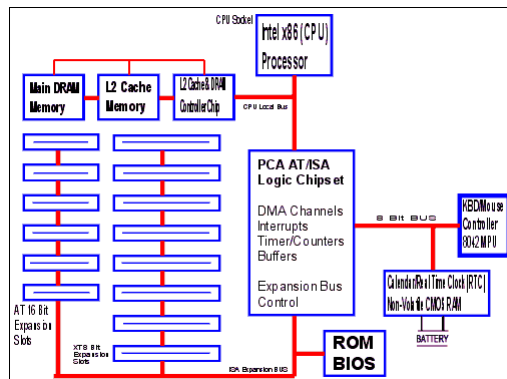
CPU Socket

Intel x86 (CPU) Processor

Main DRAM Memory

L2 Cache Memory

L2 Cache & DRAM Controller Chip

CPU Local Bus

PCA AT/ISA Logic Chipset

DMA Channels
Interrupts
Timer/Counters
Buffers

Expansion Bus Control

8 Bit BUS

KBD/Mouse Controller 8042 MPU

Calendar/Real Time Clock (RTC) Non-Volatile CMOS RAM

BATTERY

AT 16 Bit Expansion Slots

XT 8 Bit Expansion Slots

ISA Expansion BUS

ROM BIOS